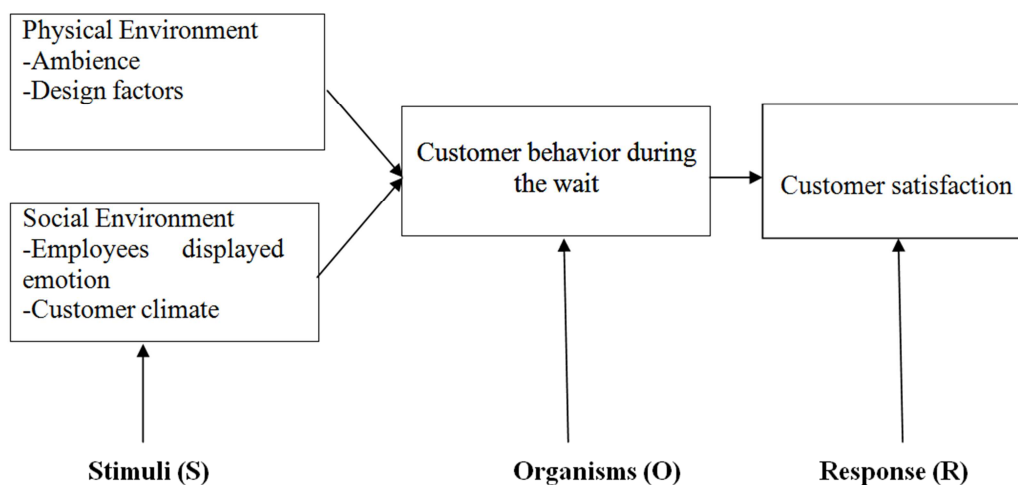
Physical Environment
-Ambience
-Design factors

Social Environment
-Employees displayed emotion
-Customer climate

Customer behavior during the wait

Customer satisfaction

Stimuli (S)

Organisms (O)

Response (R)